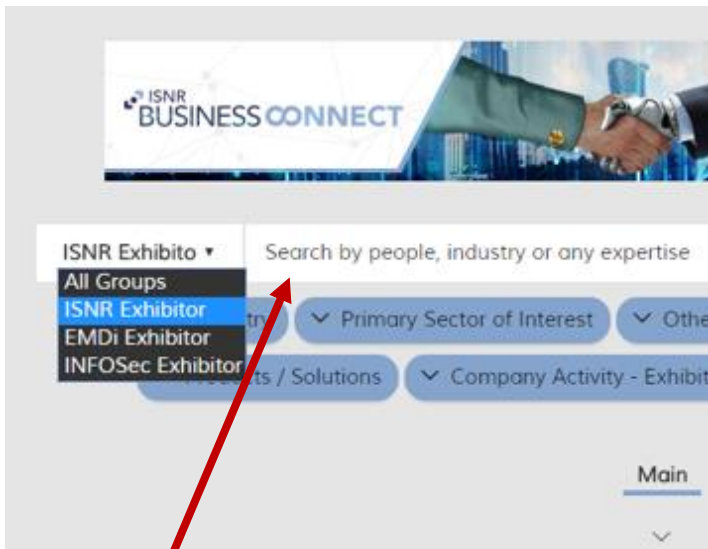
ISNR BUSINESS CONNECT

ISNR Exhibito ▾
All Groups
ISNR Exhibitor
EMDi Exhibitor
INFOSec Exhibitor

Search by people, industry or any expertise

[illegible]try
Primary Sector of Interest
Othe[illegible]
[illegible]ucts / Solutions
Company Activity - Exhibit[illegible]

Main